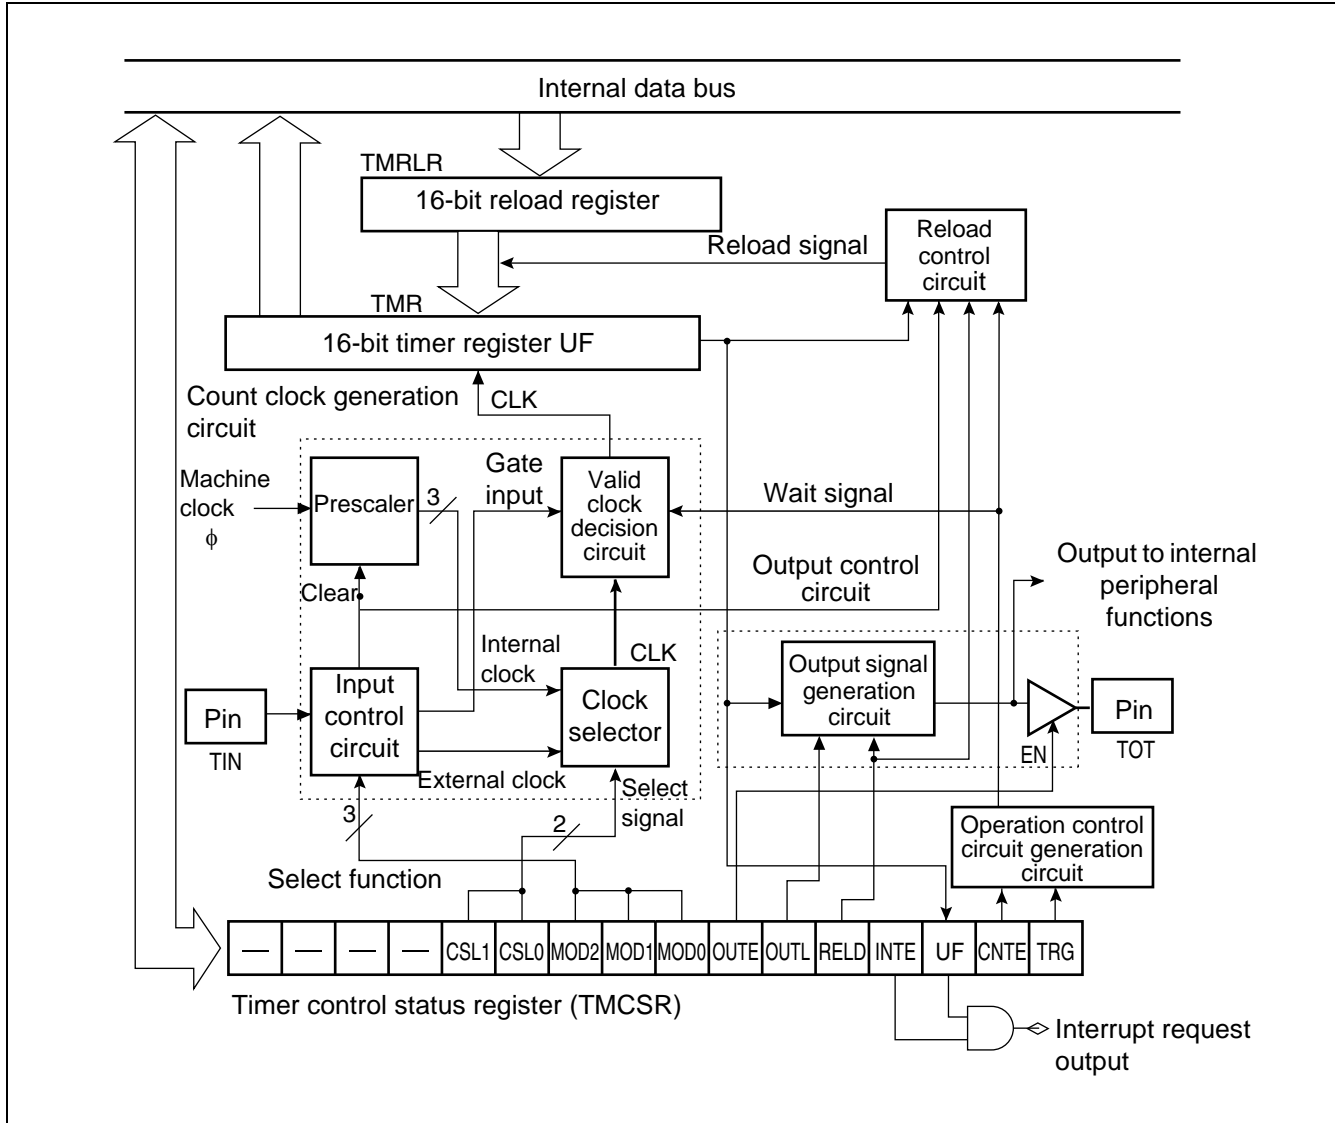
Internal data bus

TMRLR

16-bit reload register

Reload signal

Reload control circuit

TMR

16-bit timer register UF

Count clock generation circuit

CLK

Machine clock $\phi$

Prescaler

3

Gate input

Valid clock decision circuit

Wait signal

Output to internal peripheral functions

Output control circuit

Clear

Internal clock

CLK

Output signal generation circuit

Pin

TIN

Input control circuit

Clock selector

Pin

TOT

EN

External clock

Select signal

3

2

Operation control circuit generation circuit

Select function

| — | — | — | — | CSL1 | CSL0 | MOD2 | MOD1 | MOD0 | OUTE | OUTL | RELD | INTE | UF | CNTE | TRG |
|---|---|---|---|---|---|---|---|---|---|---|---|---|---|---|---|

Timer control status register (TMCSR)

Interrupt request output